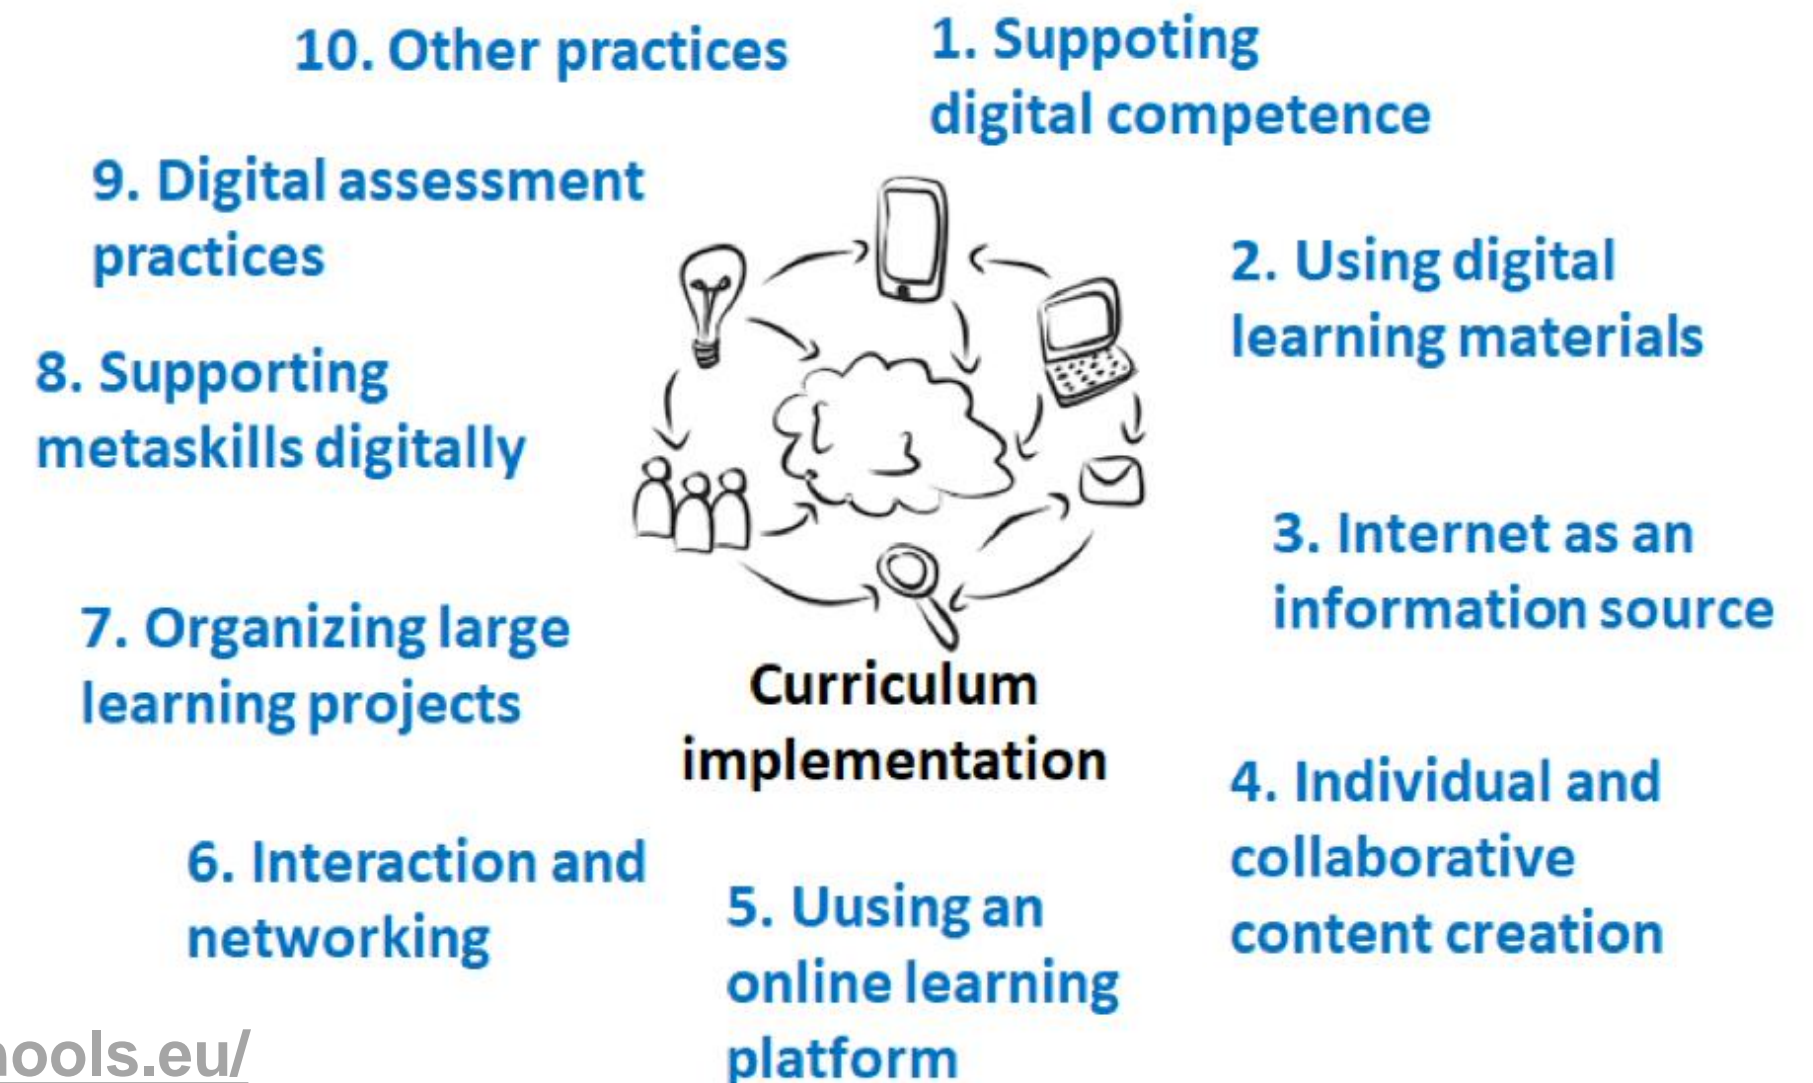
1. Suppoting digital competence

2. Using digital learning materials

3. Internet as an information source

4. Individual and collaborative content creation

5. Uusing an online learning platform

6. Interaction and networking

7. Organizing large learning projects

8. Supporting metaskills digitally

9. Digital assessment practices

10. Other practices

Curriculum implementation

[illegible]ools.eu/